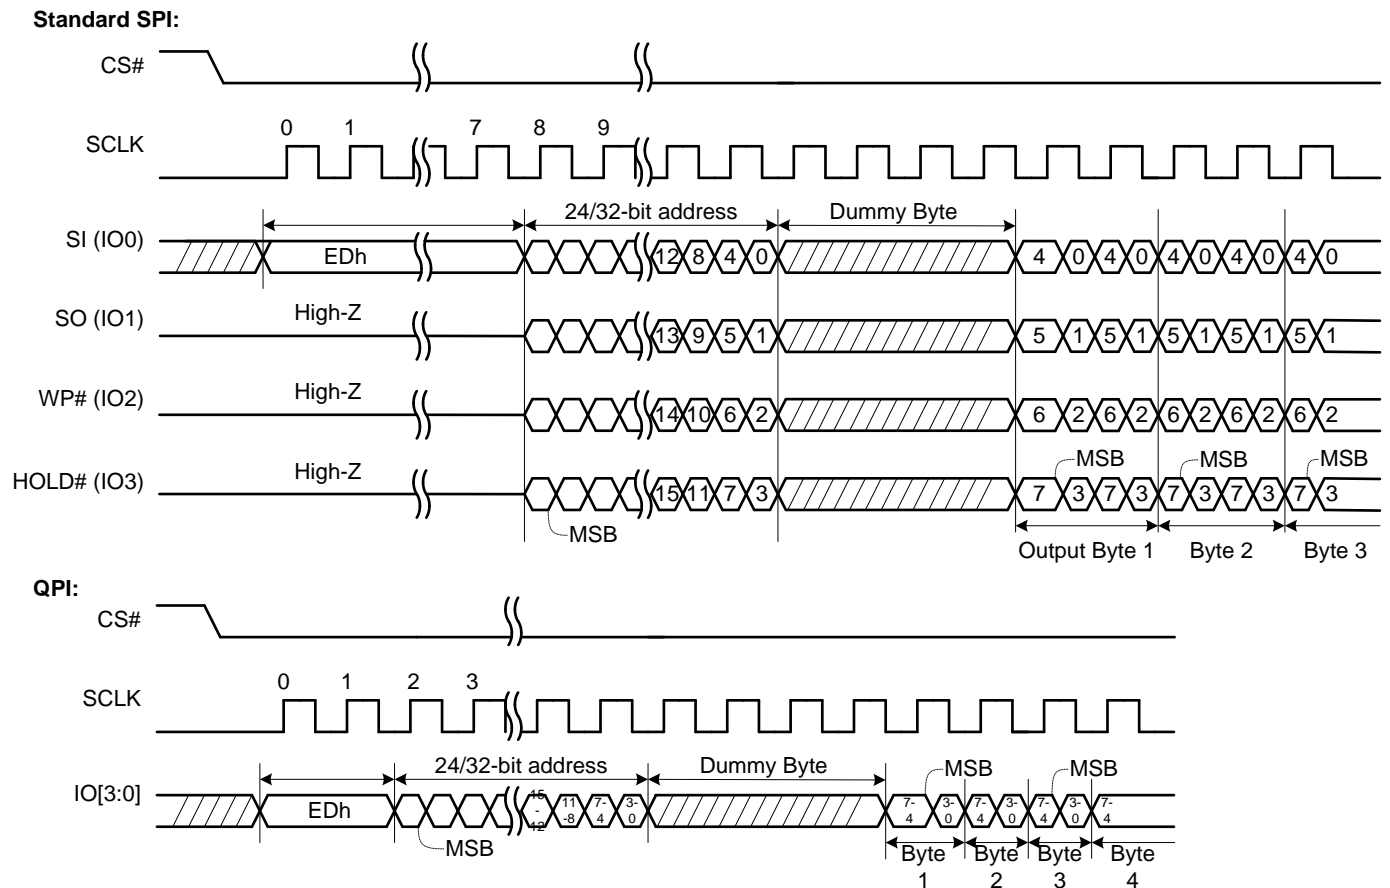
Standard SPI:

CS#

SCLK

0 1 7 8 9

24/32-bit address

Dummy Byte

SI (IO0)

EDh

12 8 4 0

4 0 4 0 4 0 4 0 4 0

SO (IO1)

High-Z

13 9 5 1

5 1 5 1 5 1 5 1 5 1

WP# (IO2)

High-Z

14 10 6 2

6 2 6 2 6 2 6 2 6 2

HOLD# (IO3)

High-Z

15 11 7 3

MSB MSB MSB

7 3 7 3 7 3 7 3 7 3

MSB

Output Byte 1 Byte 2 Byte 3

QPI:

CS#

SCLK

0 1 2 3

24/32-bit address

Dummy Byte

IO[3:0]

EDh

15-12 11-8 7-4 3-0

MSB MSB

7-4 3-0 7-4 3-0 7-4 3-0 7-4

MSB

Byte 1 Byte 2 Byte 3 Byte 4